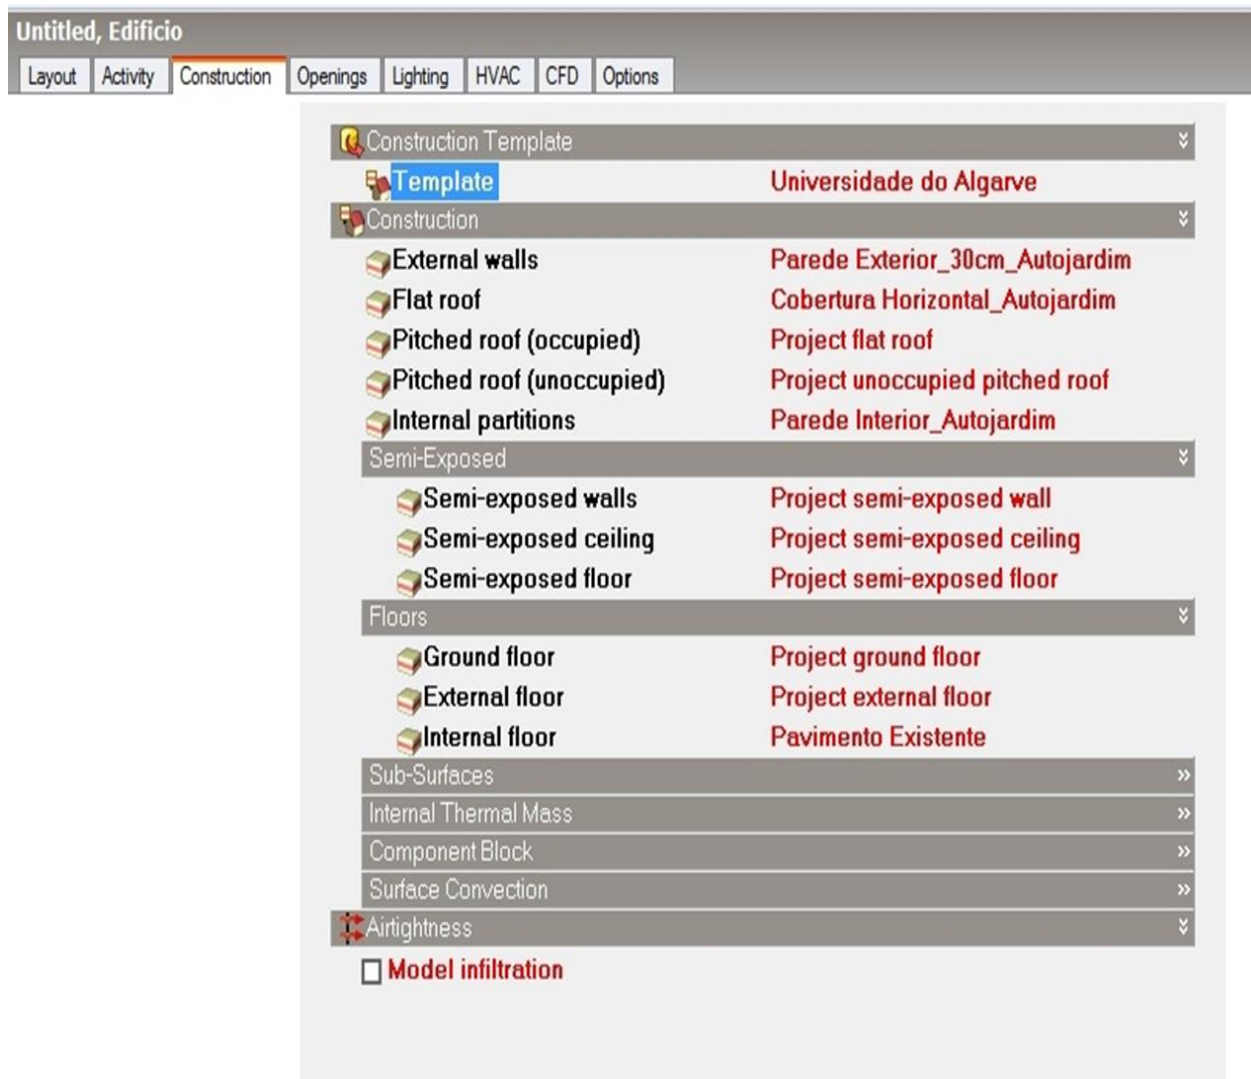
Untitled, Edificio

Layout | Activity | Construction | Openings | Lighting | HVAC | CFD | Options

Construction Template
Template Universidade do Algarve
Construction
External walls Parede Exterior_30cm_Autojardim
Flat roof Cobertura Horizontal_Autojardim
Pitched roof (occupied) Project flat roof
Pitched roof (unoccupied) Project unoccupied pitched roof
Internal partitions Parede Interior_Autojardim
Semi-Exposed
Semi-exposed walls Project semi-exposed wall
Semi-exposed ceiling Project semi-exposed ceiling
Semi-exposed floor Project semi-exposed floor
Floors
Ground floor Project ground floor
External floor Project external floor
Internal floor Pavimento Existente
Sub-Surfaces
Internal Thermal Mass
Component Block
Surface Convection
Airtightness
Model infiltration